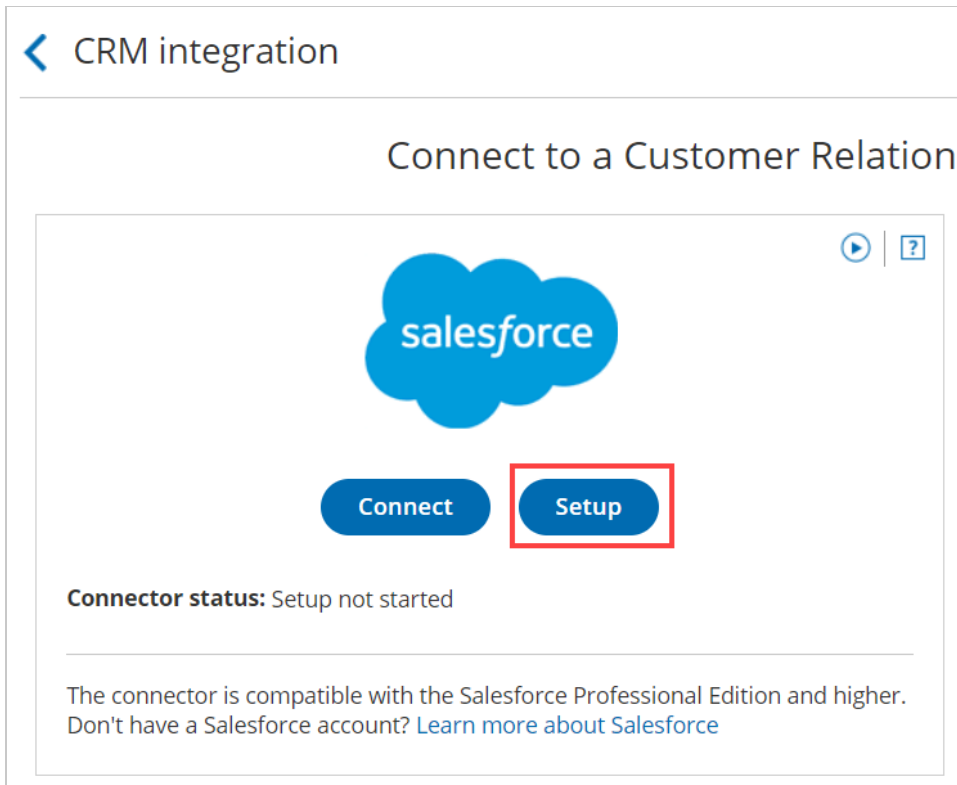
CRM integration

Connect to a Customer Relation

?

salesforce

Connect Setup

**Connector status:** Setup not started

The connector is compatible with the Salesforce Professional Edition and higher. Don't have a Salesforce account? Learn more about Salesforce